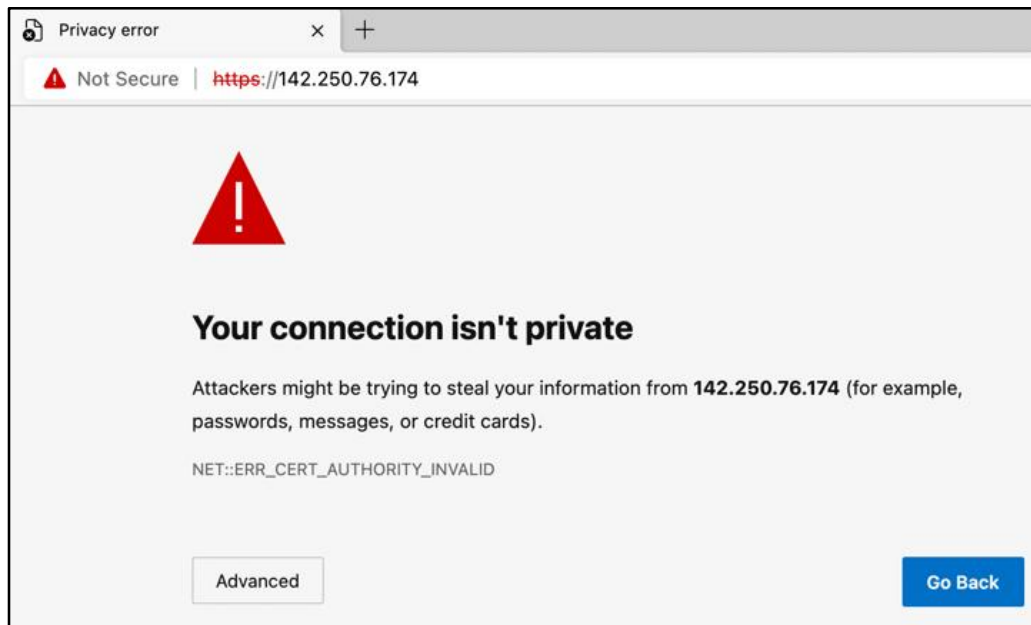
Privacy error × +

Not Secure | https://142.250.76.174

Your connection isn't private

Attackers might be trying to steal your information from **142.250.76.174** (for example, passwords, messages, or credit cards).

NET::ERR_CERT_AUTHORITY_INVALID

Advanced

Go Back